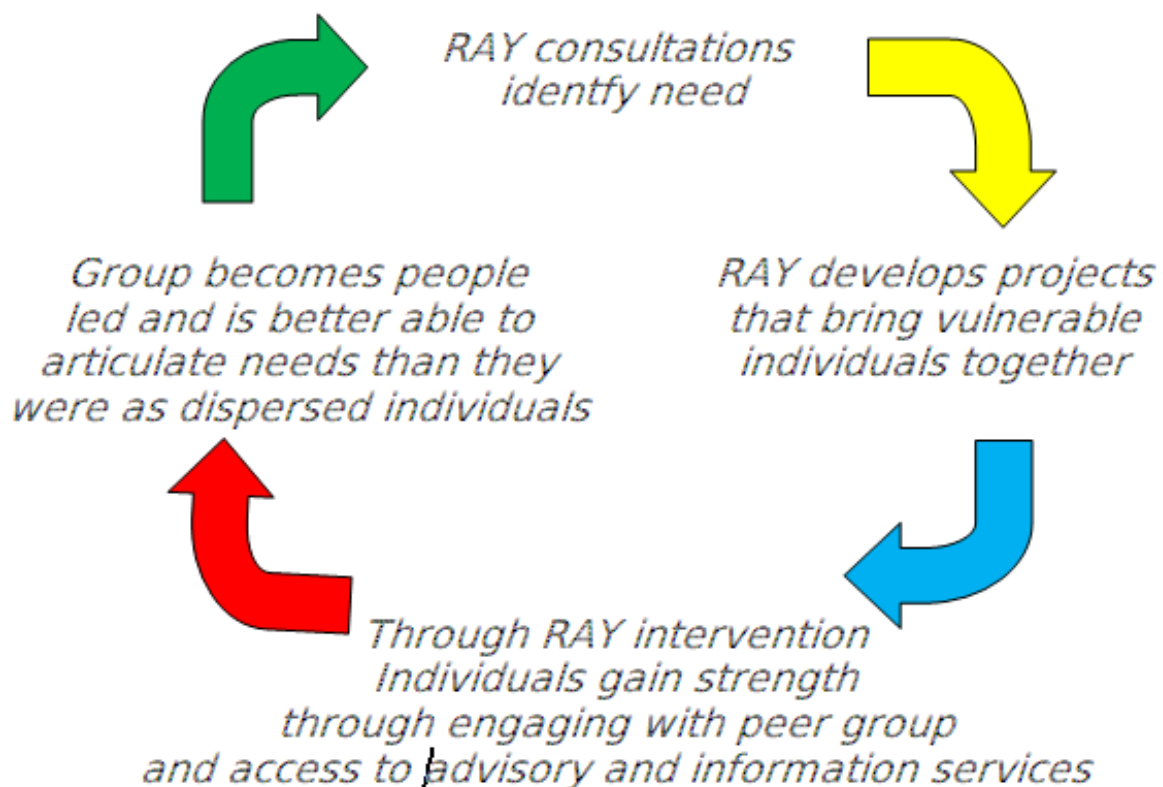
RAY consultations identfy need

RAY develops projects that bring vulnerable individuals together

Through RAY intervention Individuals gain strength through engaging with peer group and access to advisory and information services

Group becomes people led and is better able to articulate needs than they were as dispersed individuals